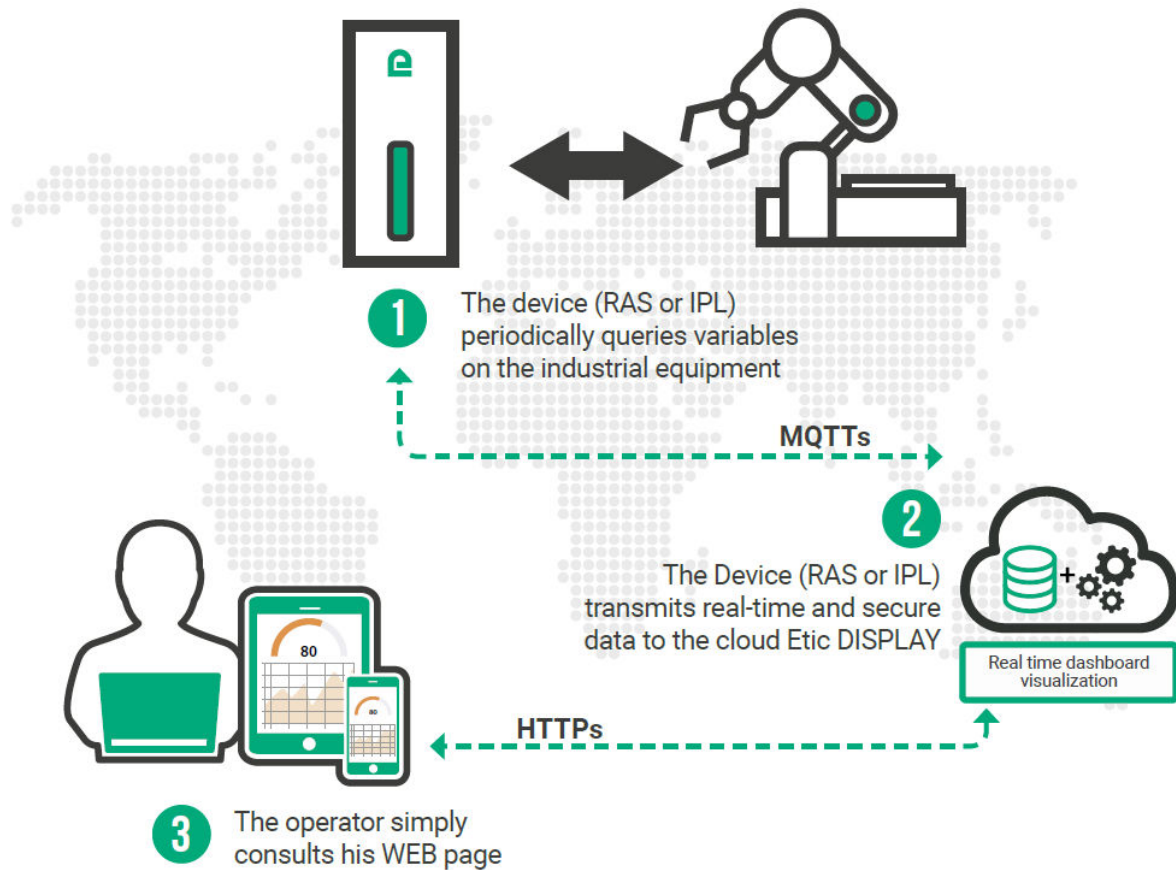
1 The device (RAS or IPL) periodically queries variables on the industrial equipment

MQTTs

2 The Device (RAS or IPL) transmits real-time and secure data to the cloud Etic DISPLAY

+

Real time dashboard visualization

80

80

HTTPs

3 The operator simply consults his WEB page